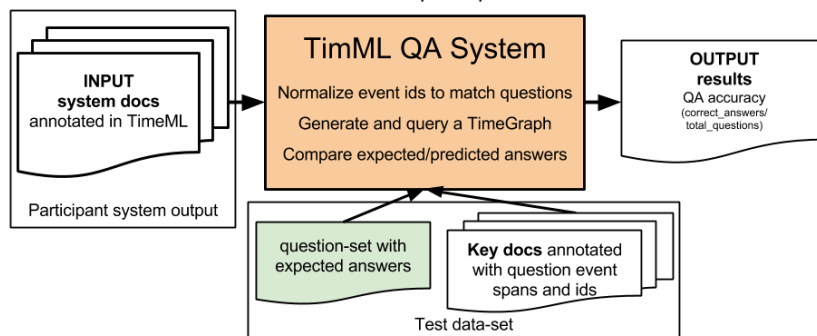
INPUT
system docs
annotated in TimeML

Participant system output

TimML QA System

Normalize event ids to match questions

Generate and query a TimeGraph

Compare expected/predicted answers

OUTPUT
results
QA accuracy
(correct_answers/
total_questions)

question-set with
expected answers

Key docs annotated
with question event
spans and ids

Test data-set